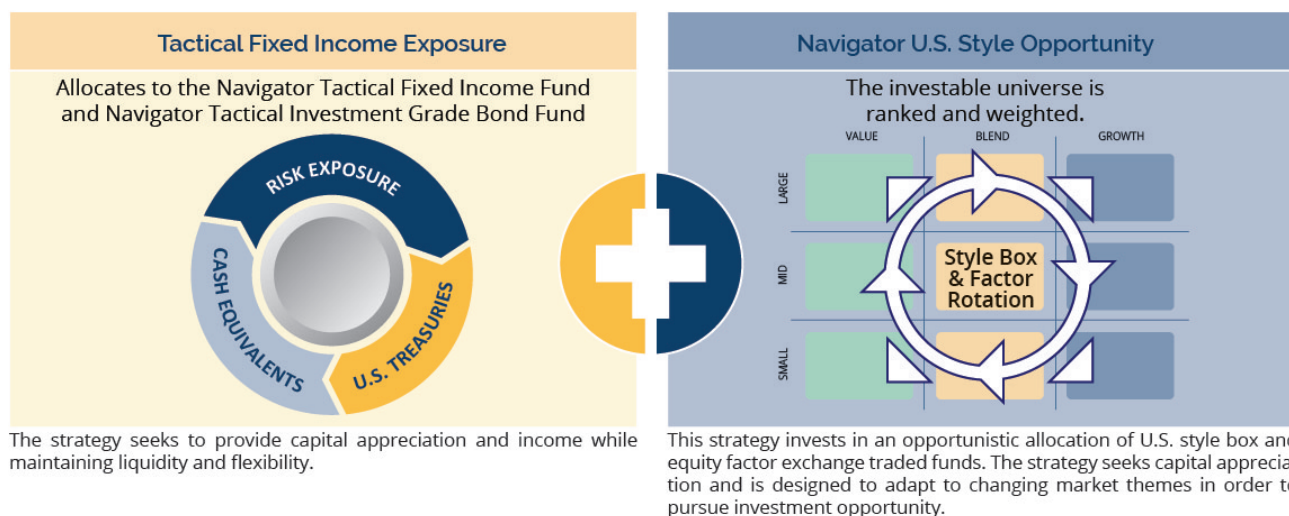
Tactical Fixed Income Exposure

Allocates to the Navigator Tactical Fixed Income Fund and Navigator Tactical Investment Grade Bond Fund

RISK EXPOSURE

CASH EQUIVALENTS

U.S. TREASURIES

The strategy seeks to provide capital appreciation and income while maintaining liquidity and flexibility.

Navigator U.S. Style Opportunity

The investable universe is ranked and weighted.

VALUE

BLEND

GROWTH

LARGE

MID

SMALL

Style Box & Factor Rotation

This strategy invests in an opportunistic allocation of U.S. style box an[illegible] equity factor exchange traded funds. The strategy seeks capital apprecia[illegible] tion and is designed to adapt to changing market themes in order t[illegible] pursue investment opportunity.